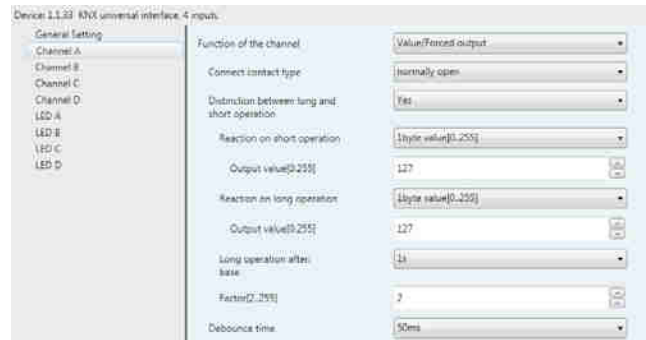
Device: 1.1.33 KNX universal interface, 4 inputs

General Setting
Channel A
Channel B
Channel C
Channel D
LED A
LED B
LED C
LED D

Function of the channel | Value/Forced output
Connect contact type | normally open
Distinction between long and short operation | Yes
Reaction on short operation | 1byte value[0..255]
Output value[0.255] | 127
Reaction on long operation | 1byte value[0..255]
Output value[0.255] | 127
Long operation after base | 1s
Factor[2..255] | 2
Debounce time | 50ms